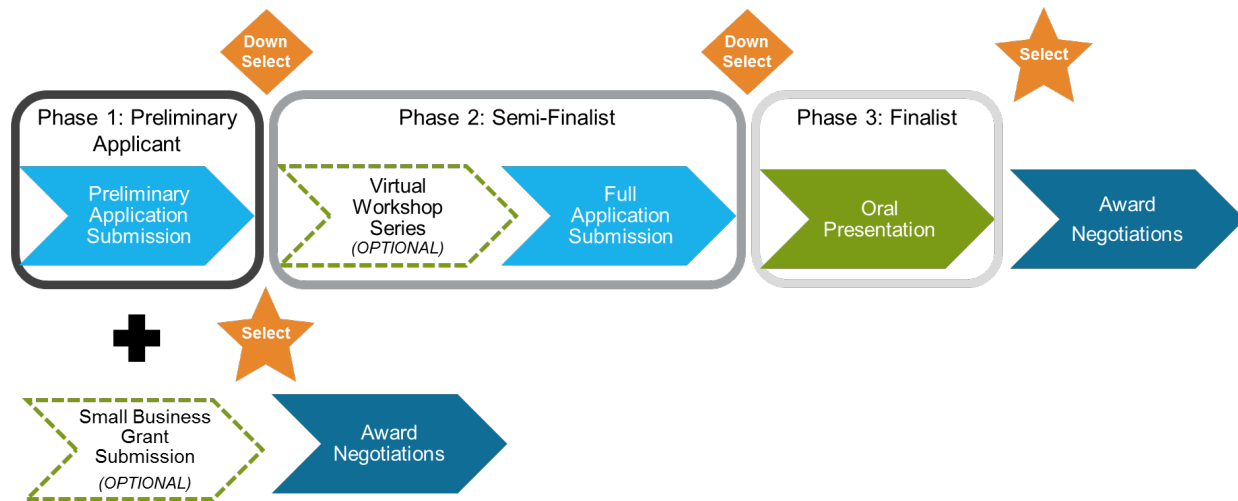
Down Select

Down Select

Select

Phase 1: Preliminary Applicant

Preliminary Application Submission

Phase 2: Semi-Finalist

Virtual Workshop Series
(OPTIONAL)

Full Application Submission

Phase 3: Finalist

Oral Presentation

Award Negotiations

Select

Small Business Grant Submission
(OPTIONAL)

Award Negotiations